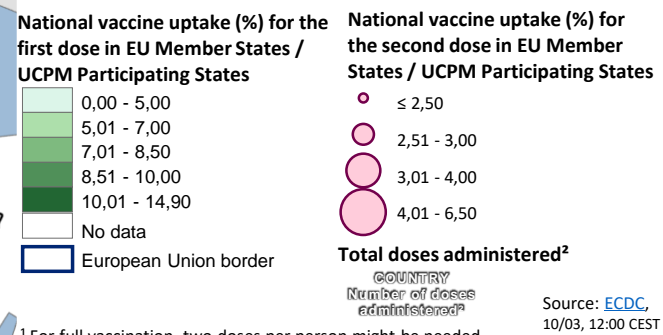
National vaccine uptake (%) for the first dose in EU Member States / UCPM Participating States

0,00 - 5,00
5,01 - 7,00
7,01 - 8,50
8,51 - 10,00
10,01 - 14,90
No data
European Union border

National vaccine uptake (%) for the second dose in EU Member States / UCPM Participating States

≤ 2,50
2,51 - 3,00
3,01 - 4,00
4,01 - 6,50

Total doses administered²

COUNTRY
Number of doses administered²

Source: ECDC, 10/03, 12:00 CEST

¹ For full vaccination, two doses per person might be needed